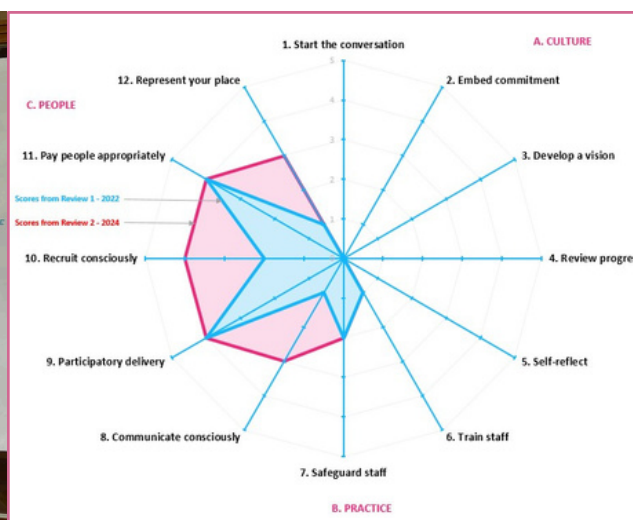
1. Start the conversation

A. CULTURE

12. Represent your place

2. Embed commitment

C. PEOPLE

5

4

3

2

1

11. Pay people appropriately

3. Develop a vision

Scores from Review 1 - 2022

Scores from Review 2 - 2024

10. Recruit consciously

4. Review progre

9. Participatory delivery

5. Self-reflect

8. Communicate consciously

6. Train staff

7. Safeguard staff

B. PRACTICE